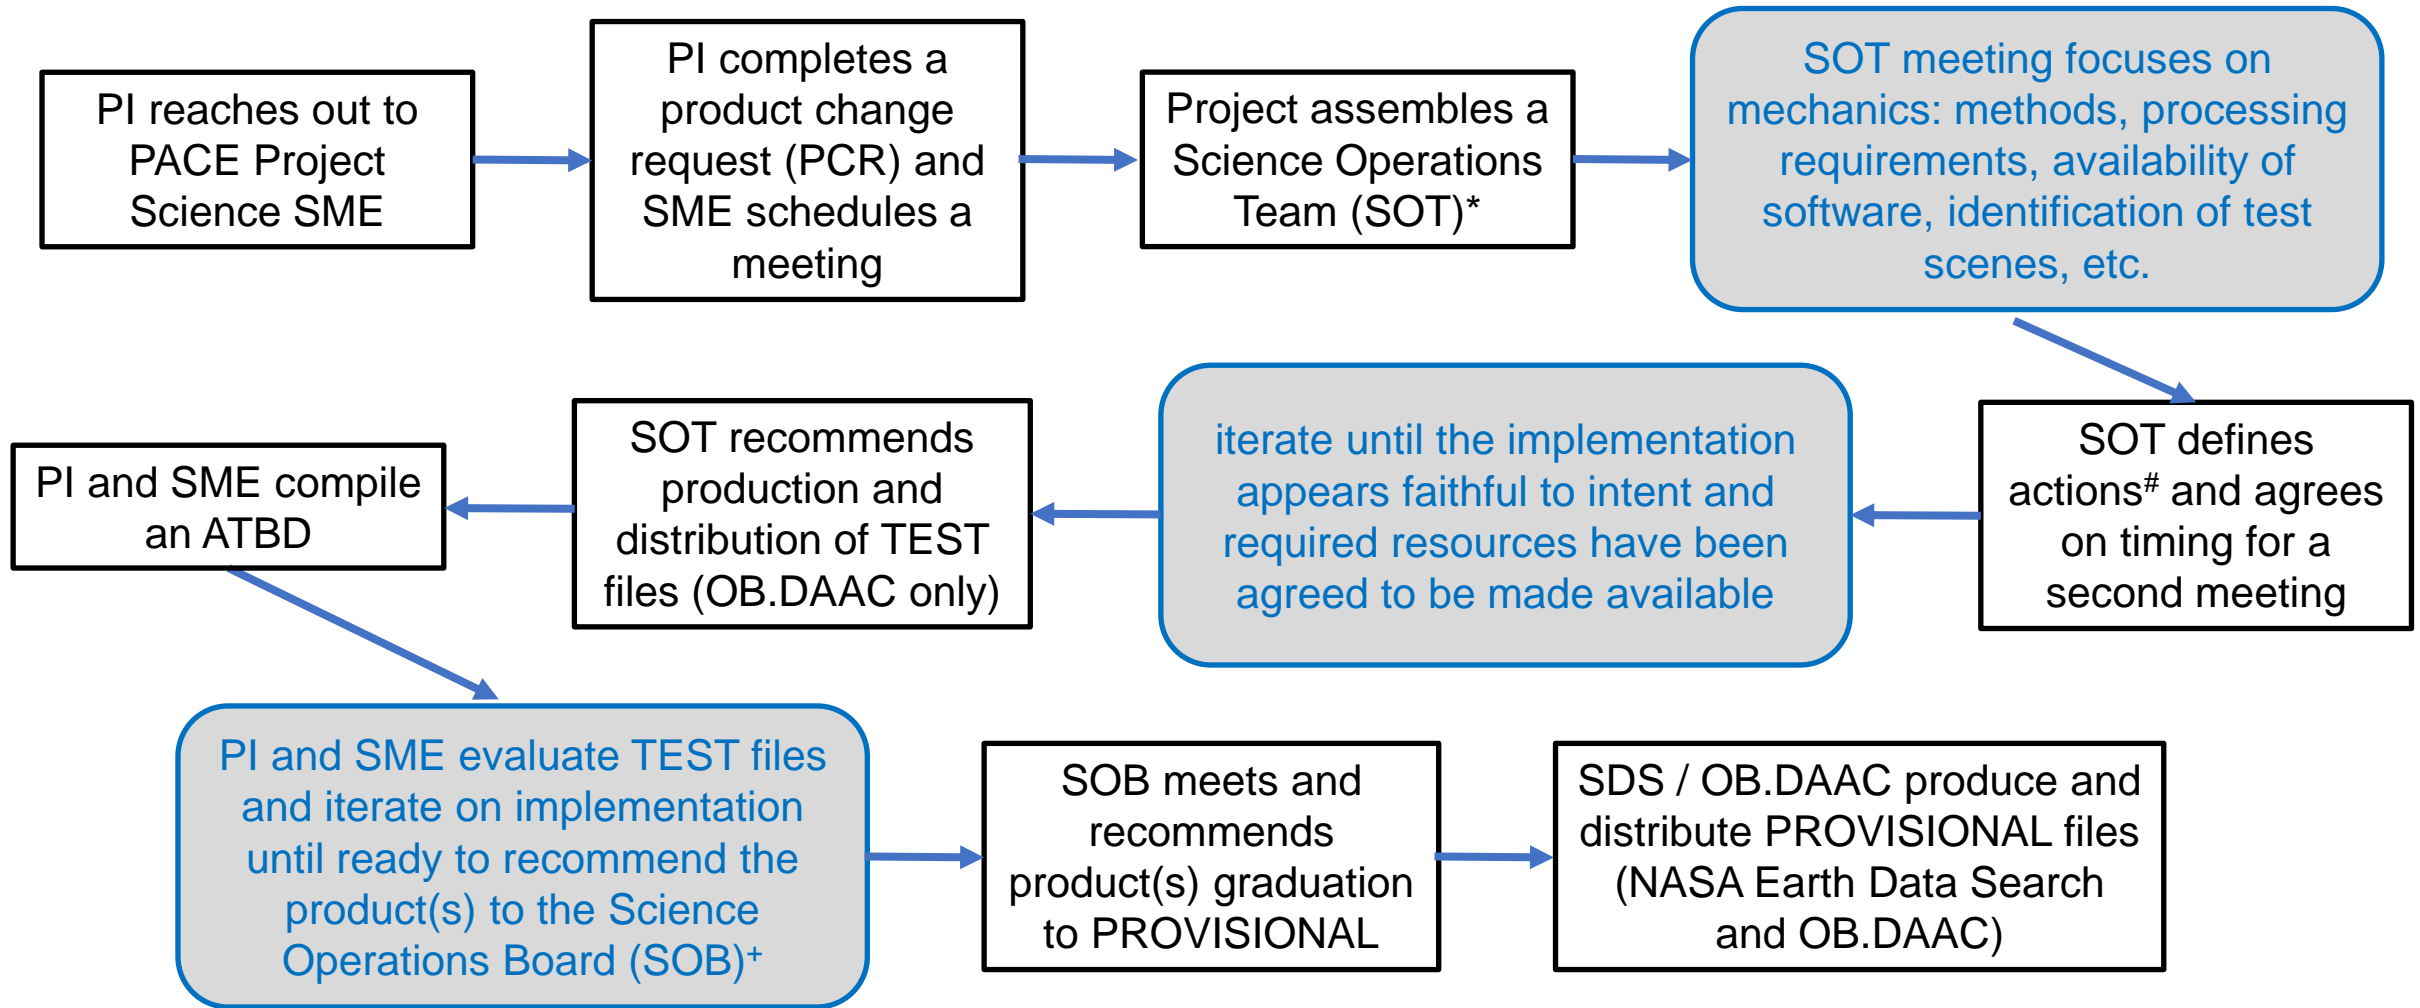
PI reaches out to PACE Project Science SME

PI completes a product change request (PCR) and SME schedules a meeting

Project assembles a Science Operations Team (SOT)*

SOT meeting focuses on mechanics: methods, processing requirements, availability of software, identification of test scenes, etc.

SOT defines actions$^{\#}$ and agrees on timing for a second meeting

iterate until the implementation appears faithful to intent and required resources have been agreed to be made available

SOT recommends production and distribution of TEST files (OB.DAAC only)

PI and SME compile an ATBD

PI and SME evaluate TEST files and iterate on implementation until ready to recommend the product(s) to the Science Operations Board (SOB)$^{+}$

SOB meets and recommends product(s) graduation to PROVISIONAL

SDS / OB.DAAC produce and distribute PROVISIONAL files (NASA Earth Data Search and OB.DAAC)